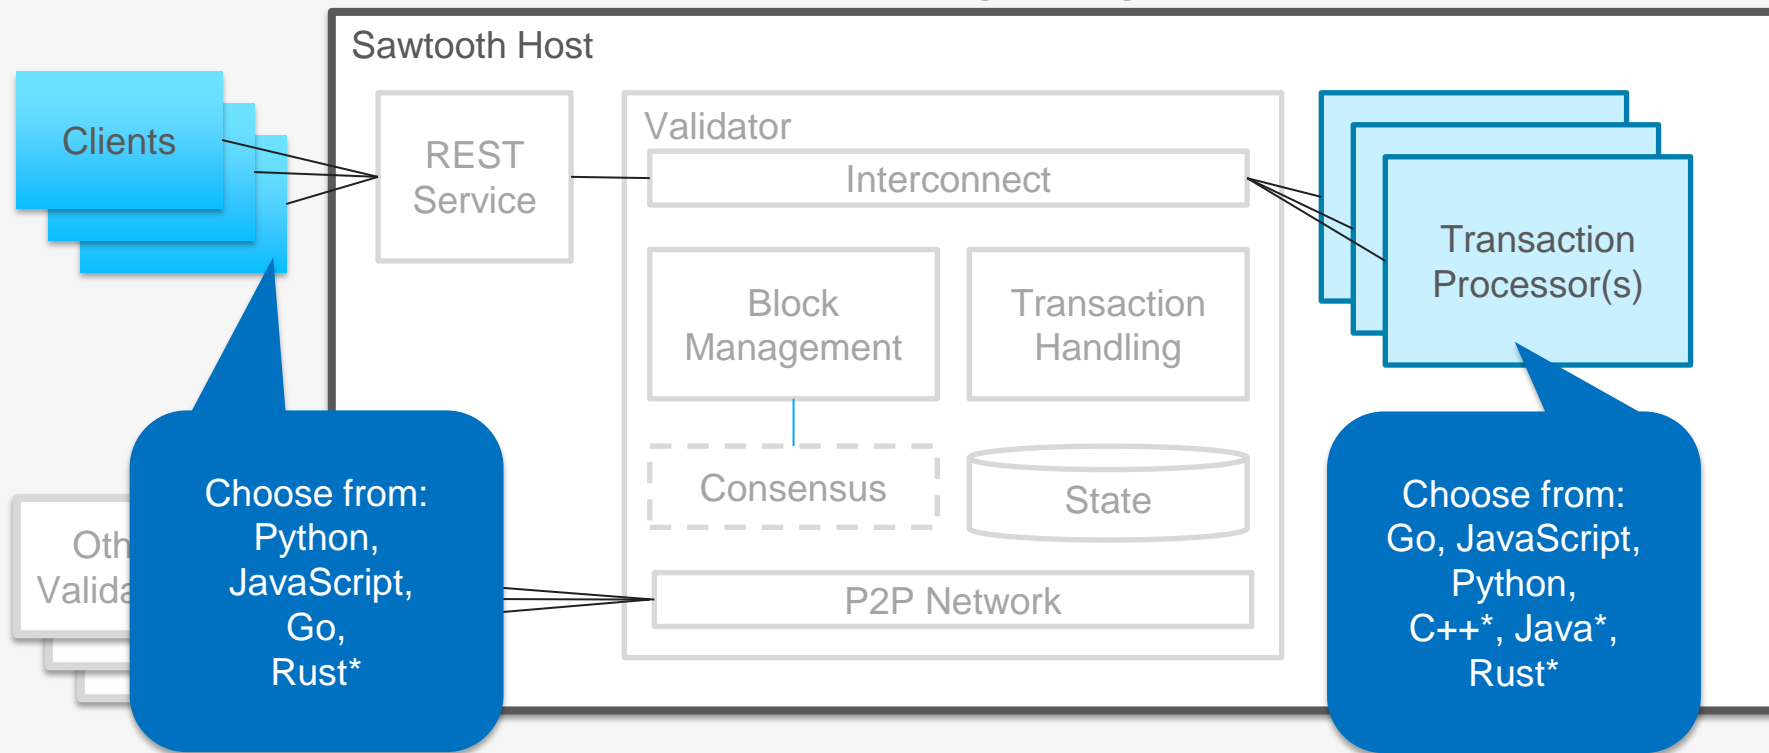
Sawtooth Host

Clients

REST Service

Validator

Interconnect

Block Management

Transaction Handling

Consensus

State

P2P Network

Transaction Processor(s)

Oth Valida

Choose from: Python, JavaScript, Go, Rust*

Choose from: Go, JavaScript, Python, C++*, Java*, Rust*